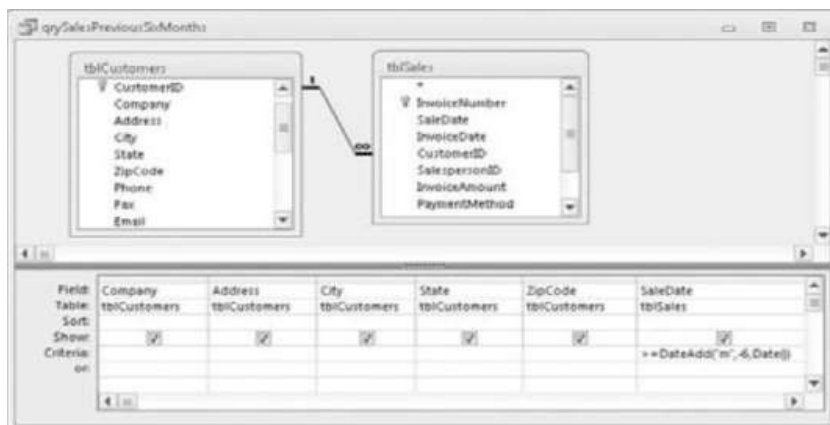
qrySalesPreviousSixMonths

tblCustomers
CustomerID
Company
Address
City
State
ZipCode
Phone
Fax
Email

tblSales
*
InvoiceNumber
SaleDate
InvoiceDate
CustomerID
SalespersonID
InvoiceAmount
PaymentMethod

1
∞

| Field: | Company | Address | City | State | ZipCode | SaleDate |
|---|---|---|---|---|---|---|
| Table: | tblCustomers | tblCustomers | tblCustomers | tblCustomers | tblCustomers | tblSales |
| Sort: | | | | | | |
| Show: | ☑ | ☑ | ☑ | ☑ | ☑ | ☑ |
| Criteria: | | | | | | >=DateAdd("m",-6,Date()) |
| or: | | | | | | |